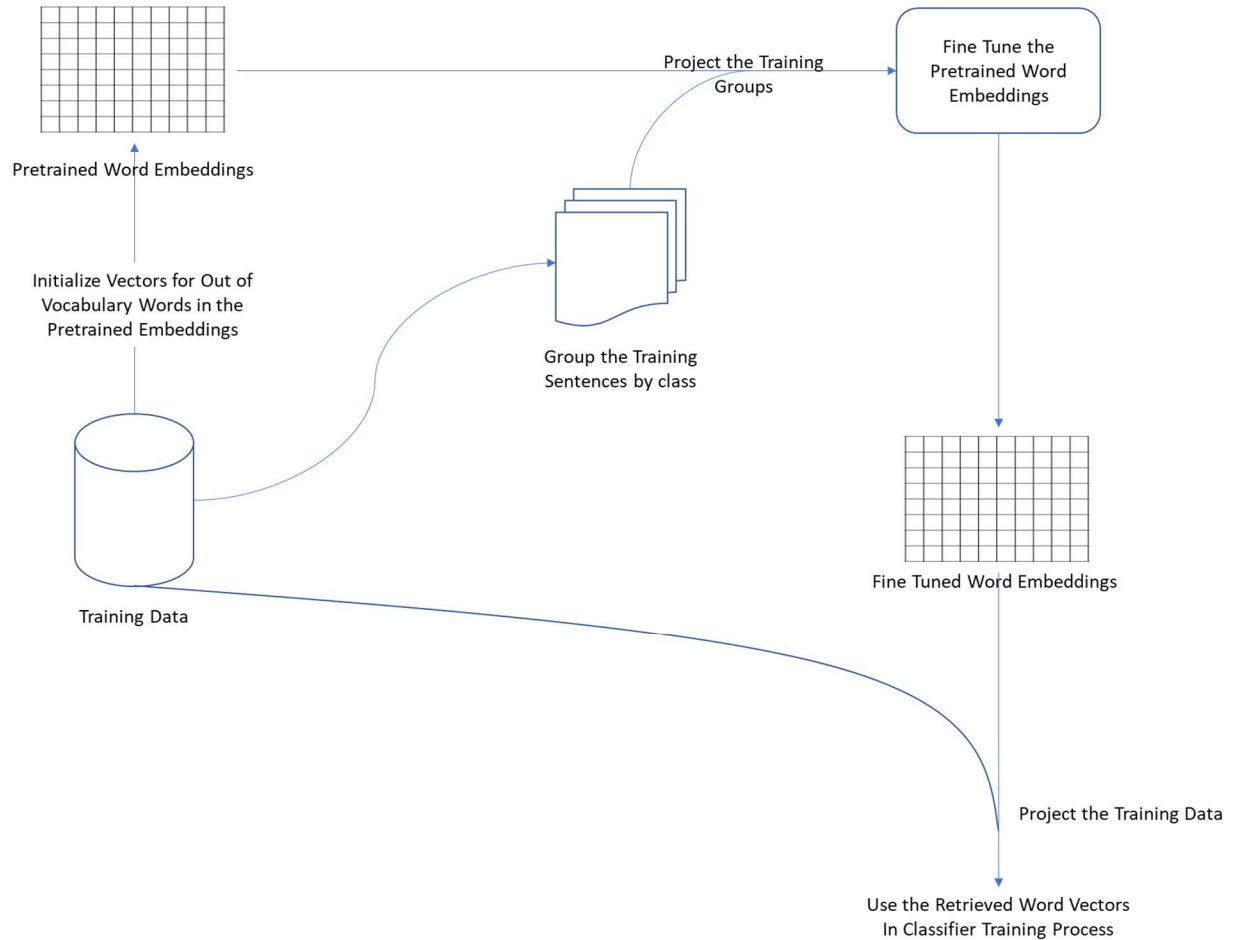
Pretrained Word Embeddings

Project the Training Groups

Fine Tune the Pretrained Word Embeddings

Initialize Vectors for Out of Vocabulary Words in the Pretrained Embeddings

Group the Training Sentences by class

Training Data

Fine Tuned Word Embeddings

Project the Training Data

Use the Retrieved Word Vectors In Classifier Training Process